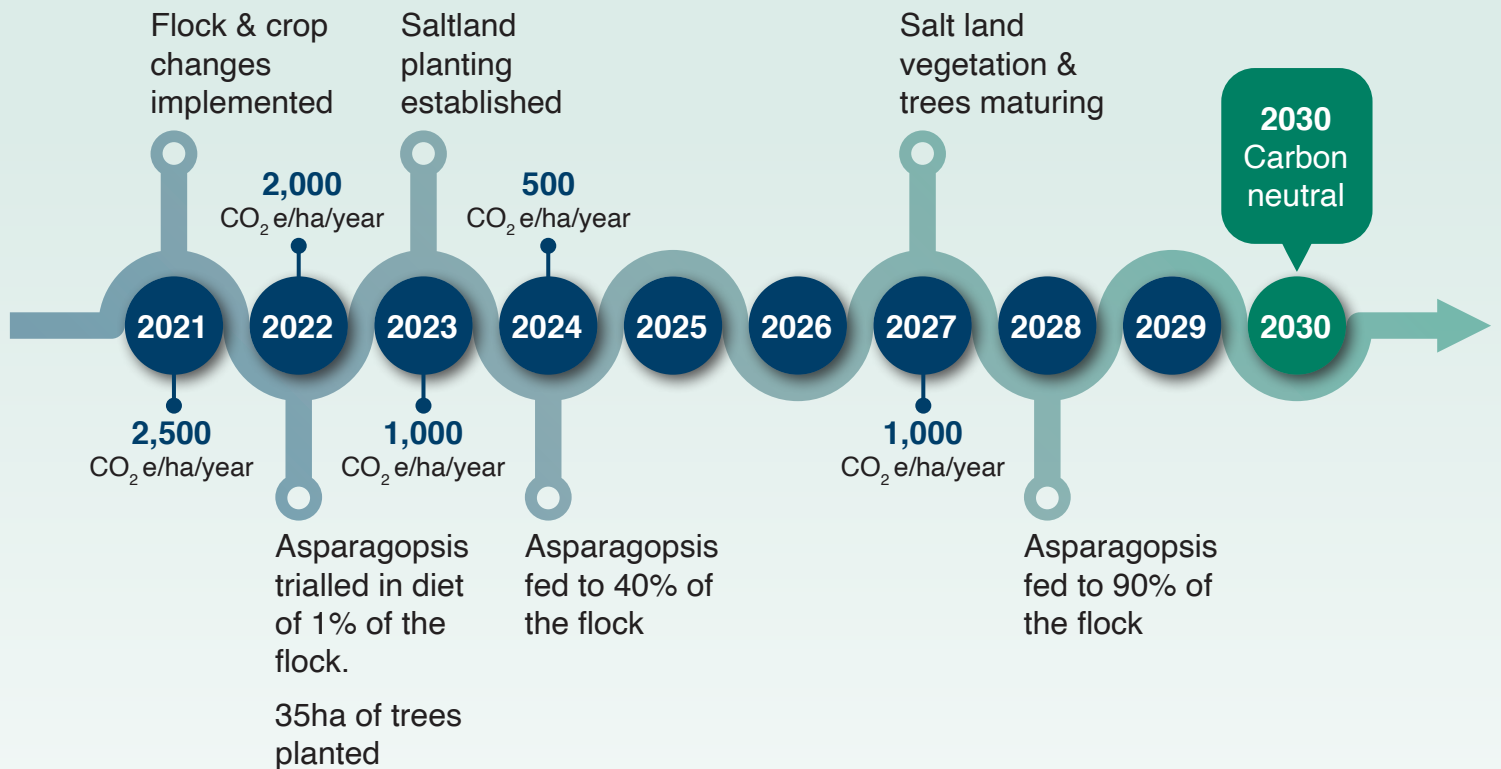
Flock & crop changes implemented

2,000
$CO_2$ e/ha/year

Saltland planting established

500
$CO_2$ e/ha/year

Salt land vegetation & trees maturing

2030 Carbon neutral

2021 2022 2023 2024 2025 2026 2027 2028 2029 2030

2,500
$CO_2$ e/ha/year

Asparagopsis trialled in diet of 1% of the flock.

35ha of trees planted

1,000
$CO_2$ e/ha/year

Asparagopsis fed to 40% of the flock

1,000
$CO_2$ e/ha/year

Asparagopsis fed to 90% of the flock